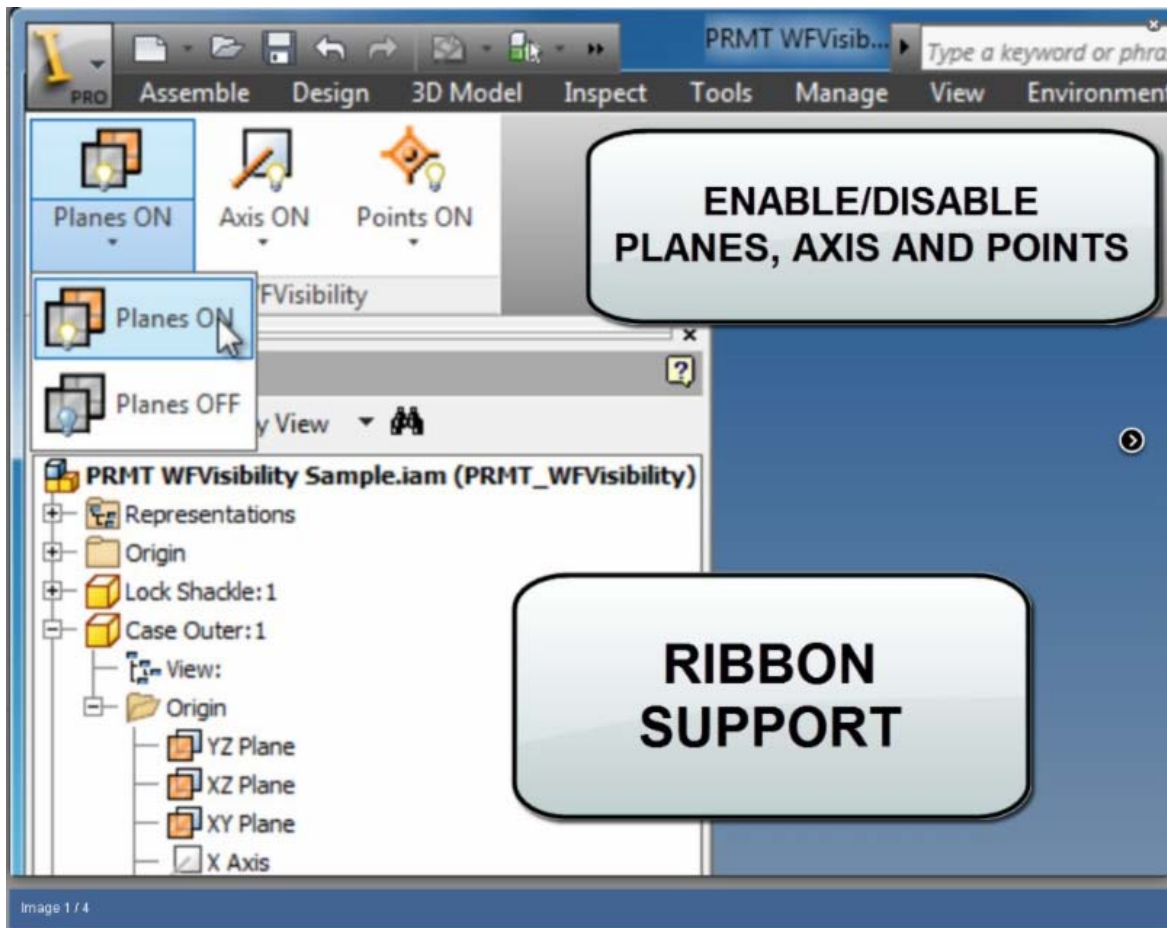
PRO

PRMT WFVisib...

Type a keyword or phra

Assemble Design 3D Model Inspect Tools Manage View Environment

Planes ON

Axis ON

Points ON

WFVisibility

ENABLE/DISABLE PLANES, AXIS AND POINTS

Planes ON

Planes OFF

y View

PRMT WFVisibility Sample.iam (PRMT_WFVisibility)

Representations

Origin

Lock Shackle:1

Case Outer:1

View:

Origin

YZ Plane

XZ Plane

XY Plane

X Axis

RIBBON SUPPORT

Image 1 / 4